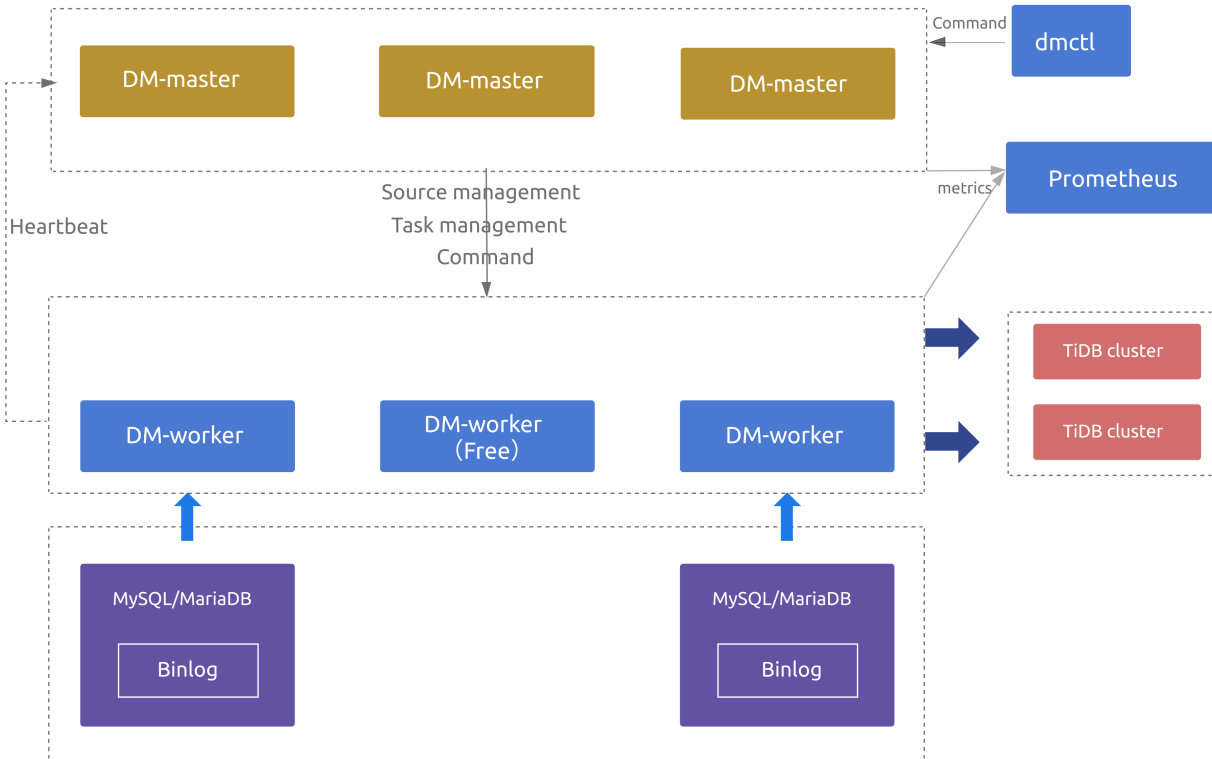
DM-master
DM-master
DM-master
Command
dmctl
metrics
Prometheus
Heartbeat
Source management
Task management
Command
TiDB cluster
TiDB cluster
DM-worker
DM-worker
(Free)
DM-worker
MySQL/MariaDB
Binlog
MySQL/MariaDB
Binlog